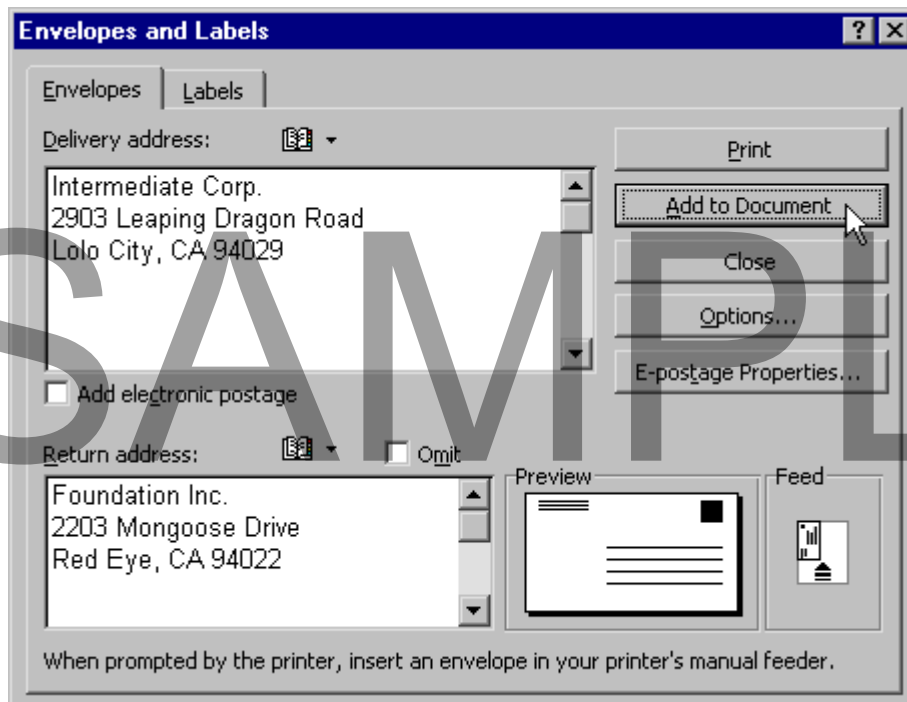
Envelopes and Labels

? X

Envelopes | Labels

Delivery address:

Intermediate Corp.
2903 Leaping Dragon Road
Lolo City, CA 94029

Print

Add to Document

Close

Options...

E-postage Properties...

Add electronic postage

Return address:

Omit

Foundation Inc.
2203 Mongoose Drive
Red Eye, CA 94022

Preview

Feed

When prompted by the printer, insert an envelope in your printer's manual feeder.

SAMPL